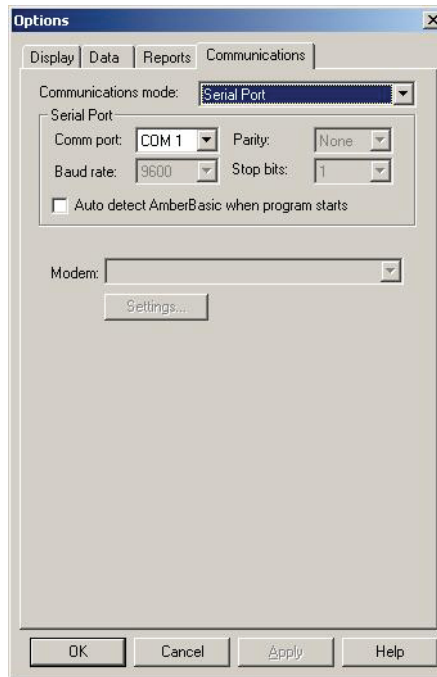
Options

Display | Data | Reports | Communications

Communications mode: Serial Port

Serial Port

Comm port: COM 1

Parity: None

Baud rate: 9600

Stop bits: 1

Auto detect AmberBasic when program starts

Modem:

Settings...

OK | Cancel | Apply | Help